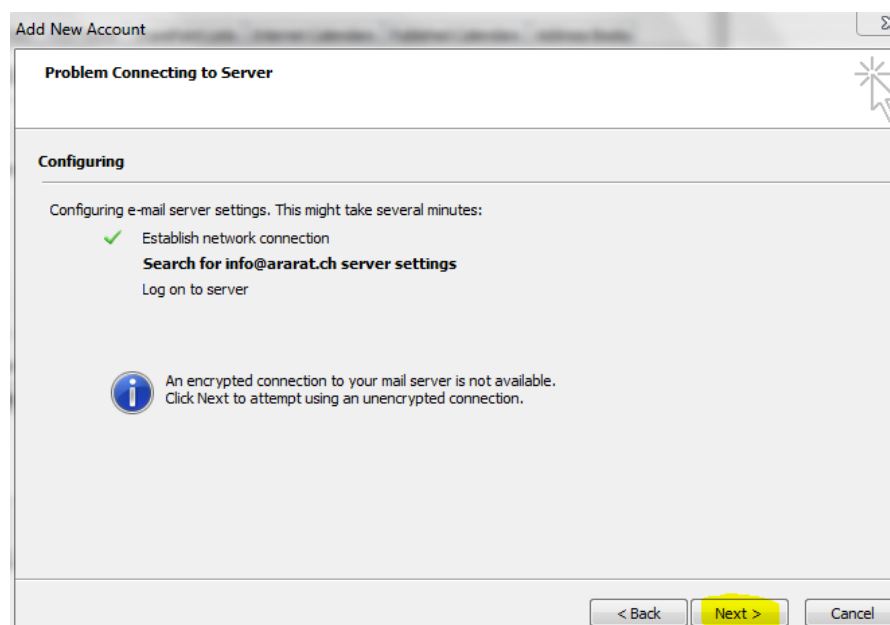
Add New Account

Problem Connecting to Server

Configuring

Configuring e-mail server settings. This might take several minutes:

Establish network connection

Search for info@ararat.ch server settings

Log on to server

An encrypted connection to your mail server is not available. Click Next to attempt using an unencrypted connection.

< Back Next > Cancel